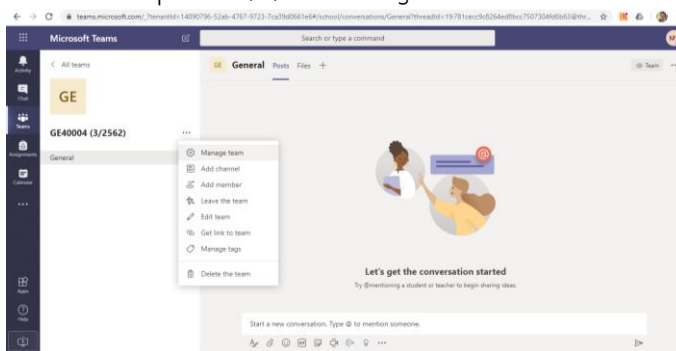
teams.microsoft.com/_?tenantId=14090796-52ab-4767-9723-7ca39d0661e6#/school/conversations/General?threadId=19:781cecc9c6264ed8bcc7507304fd6b63@thr...

Microsoft Teams

Search or type a command

Activity

Chat

Teams

Assignments

Calendar

...

Apps

Help

< All teams

GE

GE40004 (3/2562)

...

General

Manage team

Add channel

Add member

Leave the team

Edit team

Get link to team

Manage tags

Delete the team

GE General Posts Files +

Team

Let's get the conversation started

Try @mentioning a student or teacher to begin sharing ideas.

Start a new conversation. Type @ to mention someone.